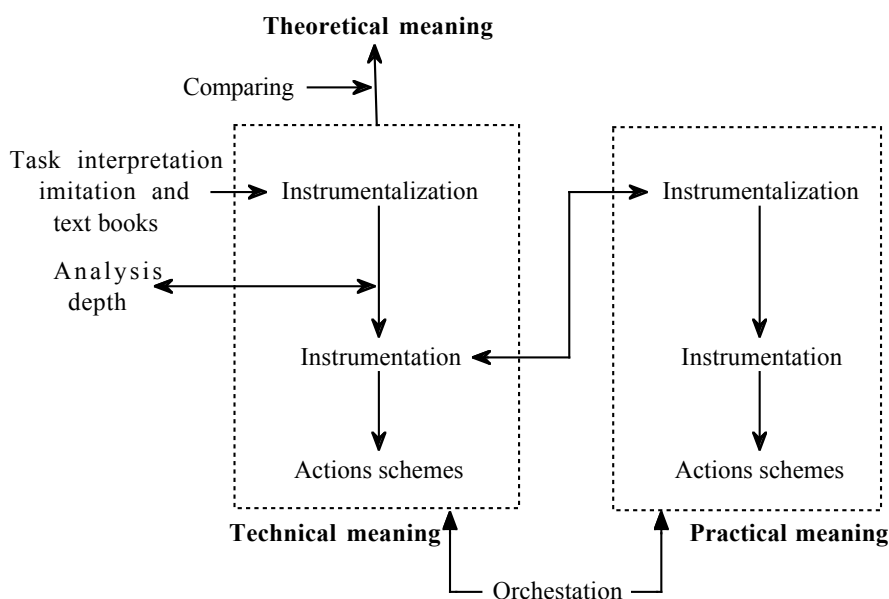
Theoretical meaning

Comparing

Task interpretation imitation and text books

Instrumentalization

Analysis depth

Instrumentation

Actions schemes

Technical meaning

Instrumentalization

Instrumentation

Actions schemes

Practical meaning

Orchestation